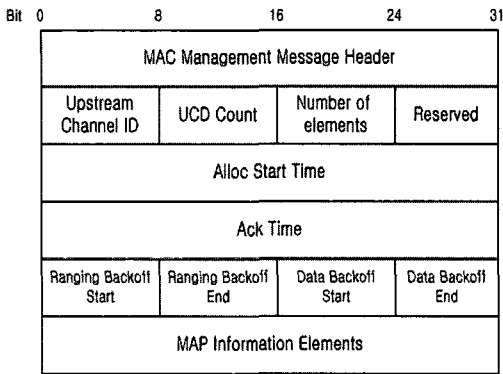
Bit 0 8 16 24 31

MAC Management Message Header

| Upstream Channel ID | UCD Count | Number of elements | Reserved |
|---|---|---|---|

Alloc Start Time

Ack Time

| Ranging Backoff Start | Ranging Backoff End | Data Backoff Start | Data Backoff End |
|---|---|---|---|

MAP Information Elements